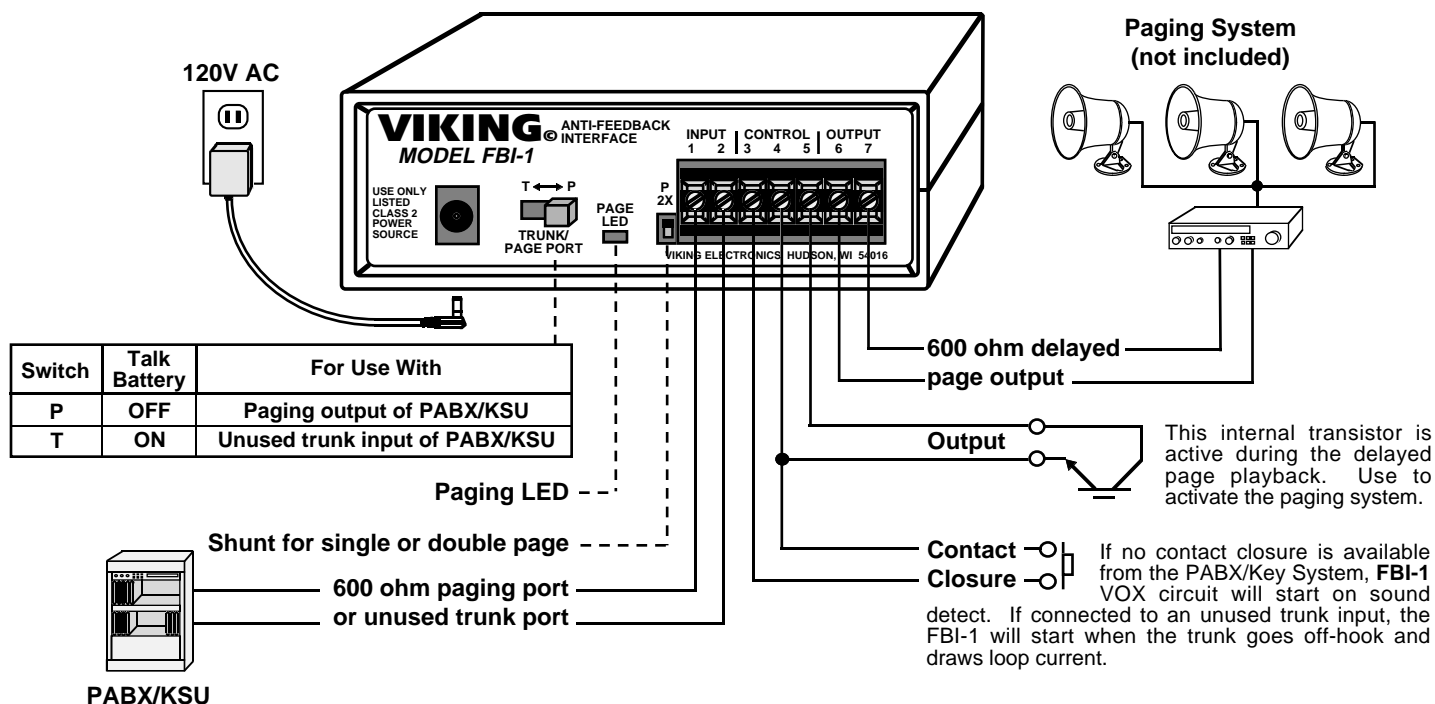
120V AC

VIKING© ANTI-FEEDBACK INTERFACE
MODEL FBI-1

USE ONLY LISTED CLASS 2 POWER SOURCE

T ⟷ P
TRUNK/ PAGE PORT

PAGE LED

P
2X

INPUT
1 2
CONTROL
3 4 5
OUTPUT
6 7

VIKING ELECTRONICS, HUDSON, WI 54016

Paging System (not included)

| Switch | Talk Battery | For Use With |
|---|---|---|
| P | OFF | Paging output of PABX/KSU |
| T | ON | Unused trunk input of PABX/KSU |

600 ohm delayed
page output

Output

This internal transistor is active during the delayed page playback. Use to activate the paging system.

Paging LED

Shunt for single or double page

Contact
Closure

If no contact closure is available from the PABX/Key System, FBI-1 VOX circuit will start on sound detect. If connected to an unused trunk input, the FBI-1 will start when the trunk goes off-hook and draws loop current.

600 ohm paging port
or unused trunk port

PABX/KSU